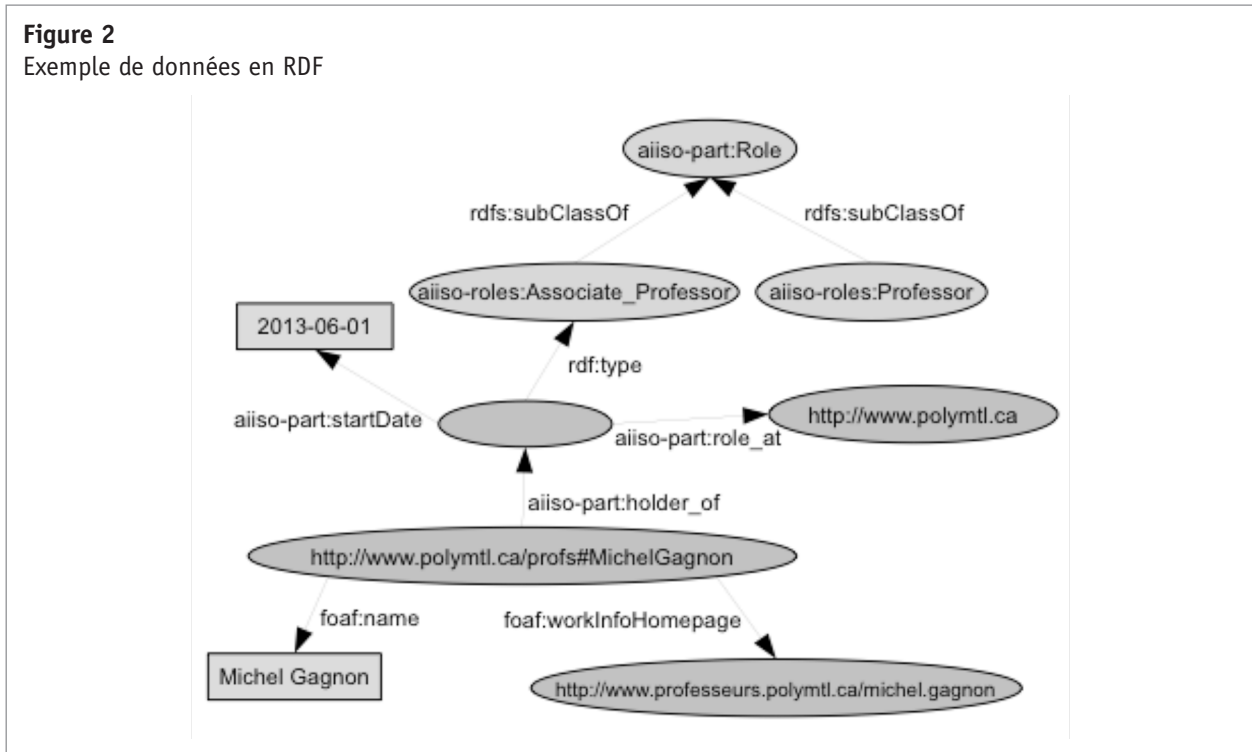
**Figure 2**
Exemple de données en RDF

aiiso-part:Role

rdfs:subClassOf

rdfs:subClassOf

aiiso-roles:Associate_Professor

aiiso-roles:Professor

2013-06-01

rdf:type

aiiso-part:startDate

http://www.polymtl.ca

aiiso-part:role_at

aiiso-part:holder_of

http://www.polymtl.ca/profs#MichelGagnon

foaf:name

foaf:workInfoHomepage

Michel Gagnon

http://www.professeurs.polymtl.ca/michel.gagnon